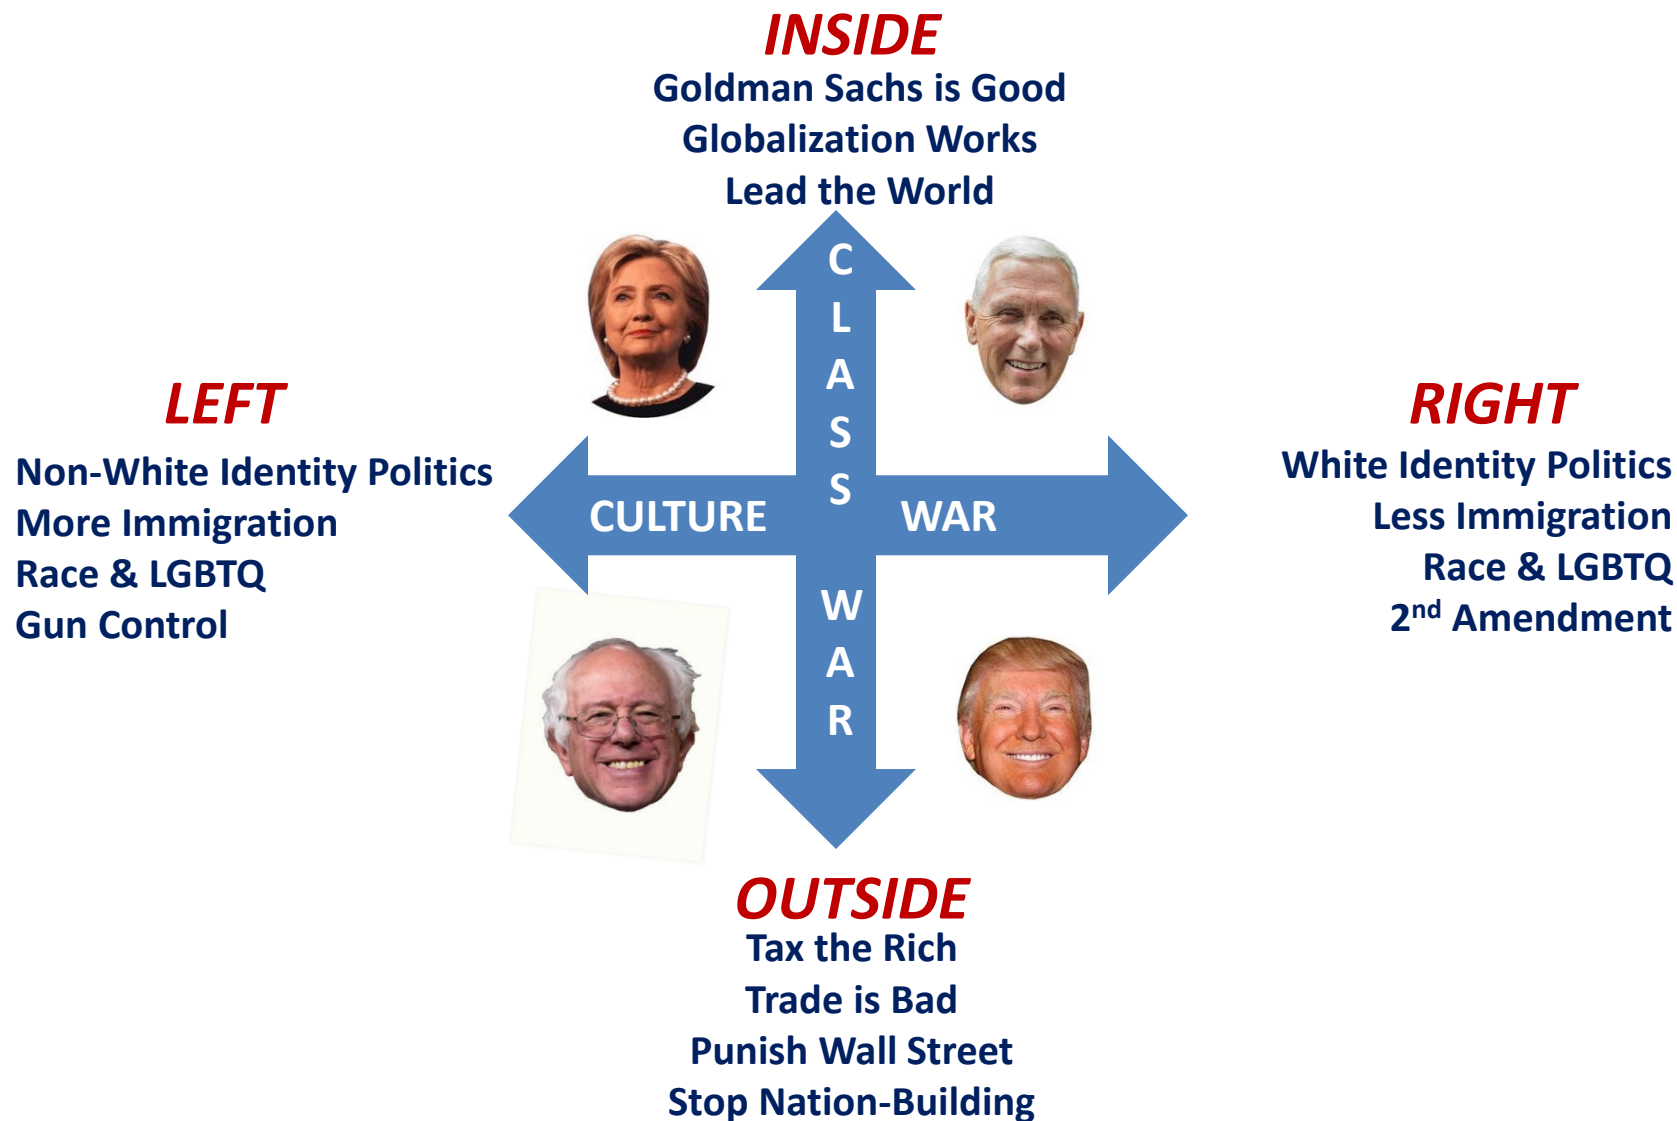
INSIDE
Goldman Sachs is Good
Globalization Works
Lead the World

LEFT
Non-White Identity Politics
More Immigration
Race & LGBTQ
Gun Control

CLASS WAR

CULTURE WAR

RIGHT
White Identity Politics
Less Immigration
Race & LGBTQ
2$^{nd}$ Amendment

OUTSIDE
Tax the Rich
Trade is Bad
Punish Wall Street
Stop Nation-Building